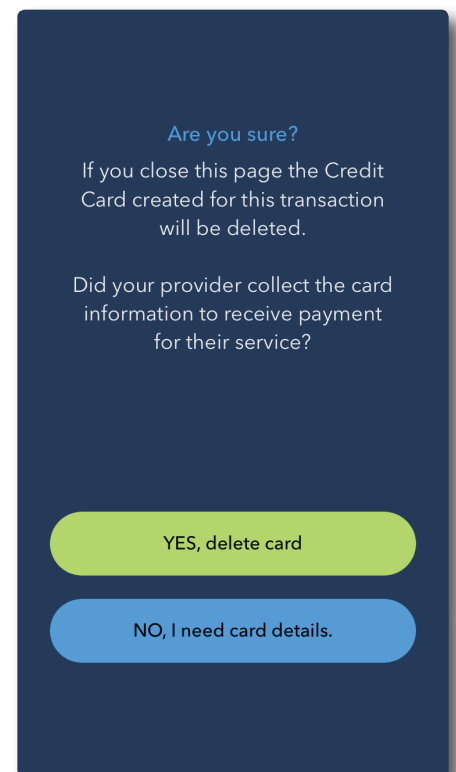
Are you sure?
If you close this page the Credit Card created for this transaction will be deleted.

Did your provider collect the card information to receive payment for their service?

YES, delete card

NO, I need card details.